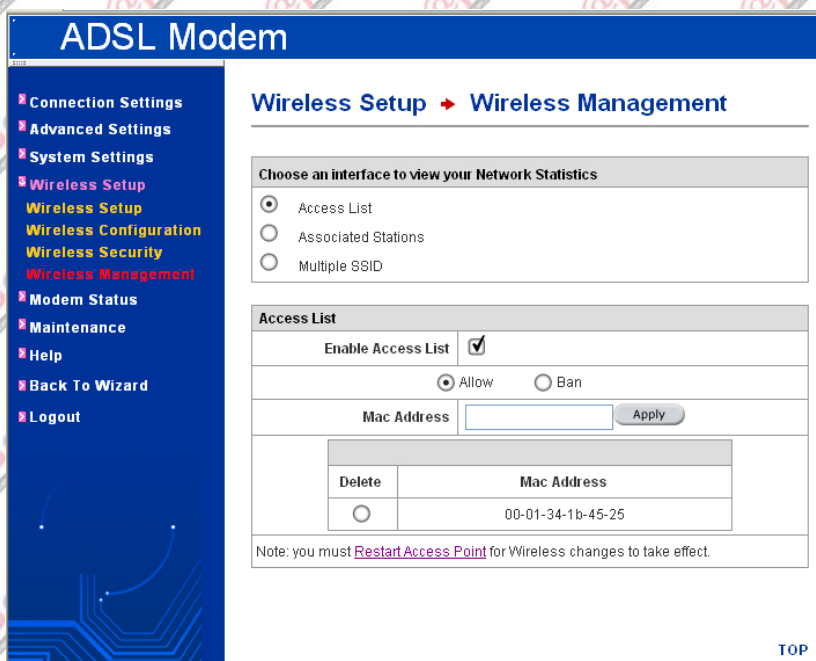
ADSL Modem

Connection Settings
Advanced Settings
System Settings
Wireless Setup
Wireless Setup
Wireless Configuration
Wireless Security
Wireless Management
Modem Status
Maintenance
Help
Back To Wizard
Logout

Wireless Setup → Wireless Management

Choose an interface to view your Network Statistics

Access List
Associated Stations
Multiple SSID

Access List

| Enable Access List | ☑ |
|---|---|
| Allow Ban | |
| Mac Address | Apply |

| Delete | Mac Address |
|---|---|
| ○ | 00-01-34-1b-45-25 |

Note: you must Restart Access Point for Wireless changes to take effect.

TOP